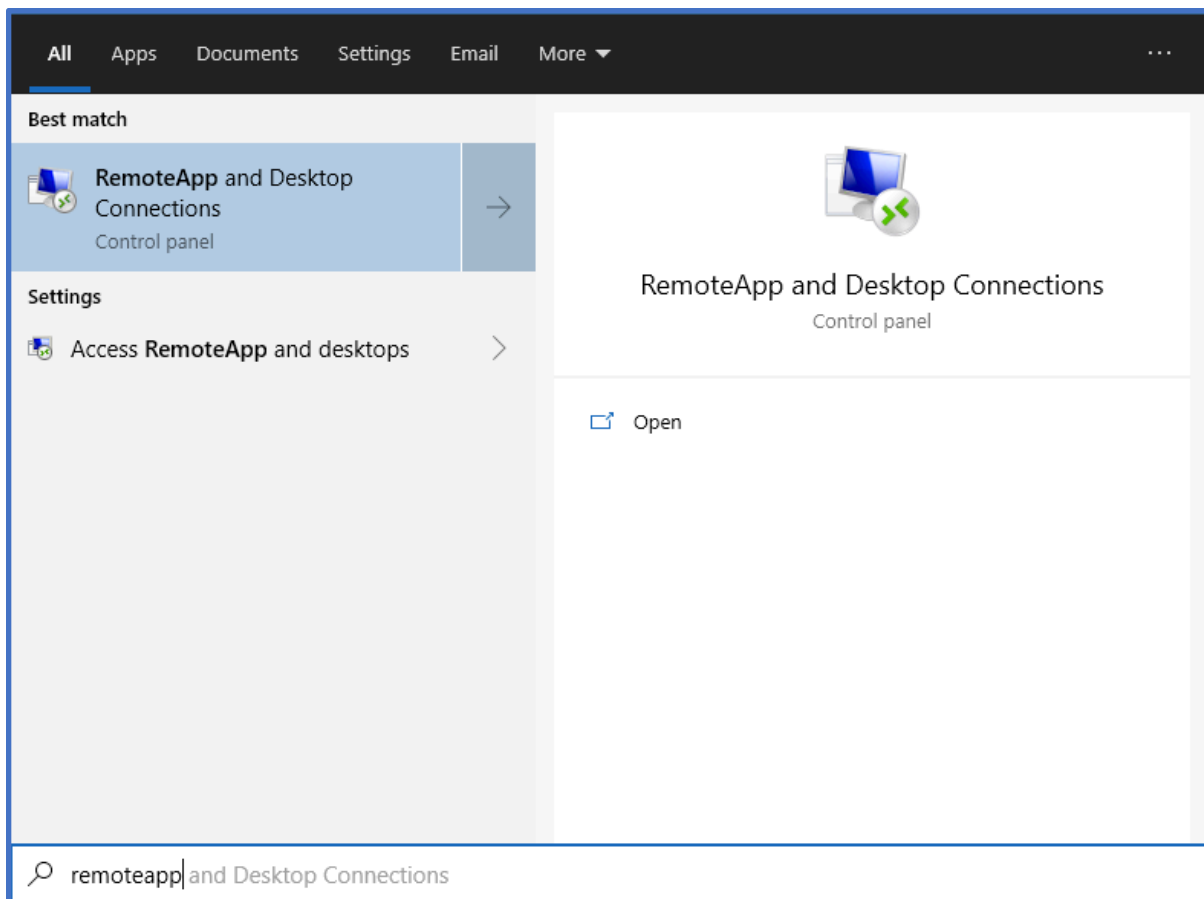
All Apps Documents Settings Email More ▾ ···

Best match

RemoteApp and Desktop Connections
Control panel

Settings

Access RemoteApp and desktops

RemoteApp and Desktop Connections
Control panel

Open

remoteapp and Desktop Connections